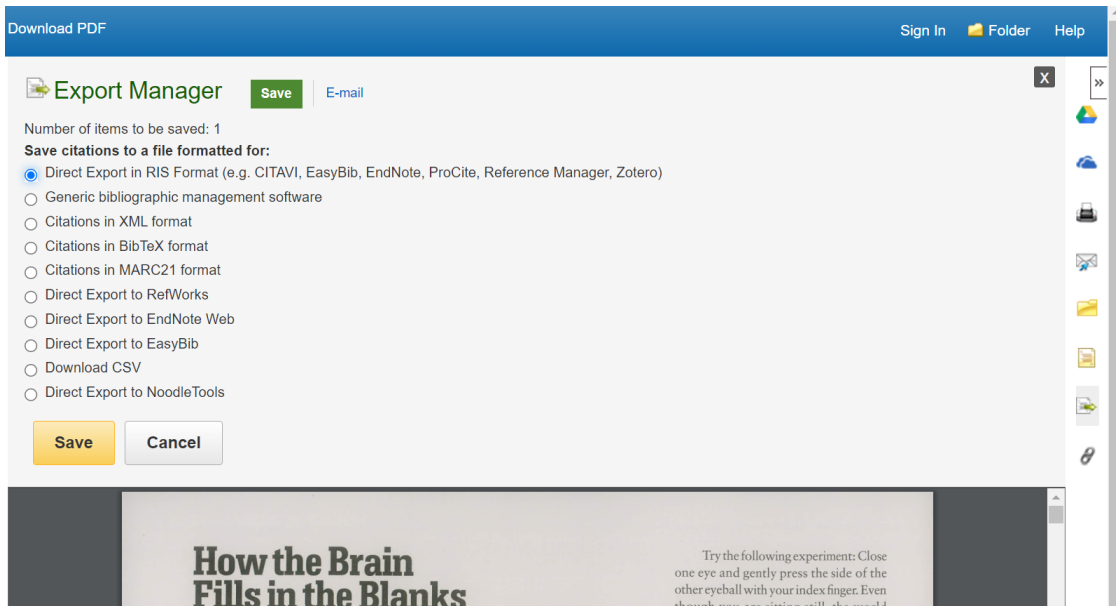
Download PDF

Sign In Folder Help

Export Manager Save E-mail

X

Number of items to be saved: 1
Save citations to a file formatted for:

Direct Export in RIS Format (e.g. CITAVI, EasyBib, EndNote, ProCite, Reference Manager, Zotero)
Generic bibliographic management software
Citations in XML format
Citations in BibTeX format
Citations in MARC21 format
Direct Export to RefWorks
Direct Export to EndNote Web
Direct Export to EasyBib
Download CSV
Direct Export to NoodleTools

Save Cancel

How the Brain Fills in the Blanks

Try the following experiment: Close one eye and gently press the side of the other eyeball with your index finger. Even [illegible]